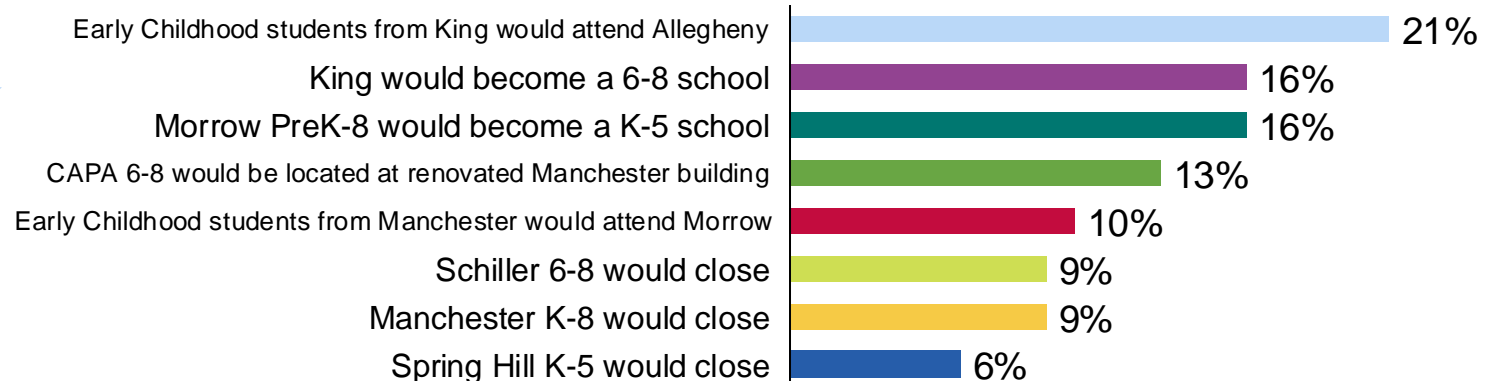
| | |
|---|---|
| Early Childhood students from King would attend Allegheny | 21% |
| King would become a 6-8 school | 16% |
| Morrow PreK-8 would become a K-5 school | 16% |
| CAPA 6-8 would be located at renovated Manchester building | 13% |
| Early Childhood students from Manchester would attend Morrow | 10% |
| Schiller 6-8 would close | 9% |
| Manchester K-8 would close | 9% |
| Spring Hill K-5 would close | 6% |